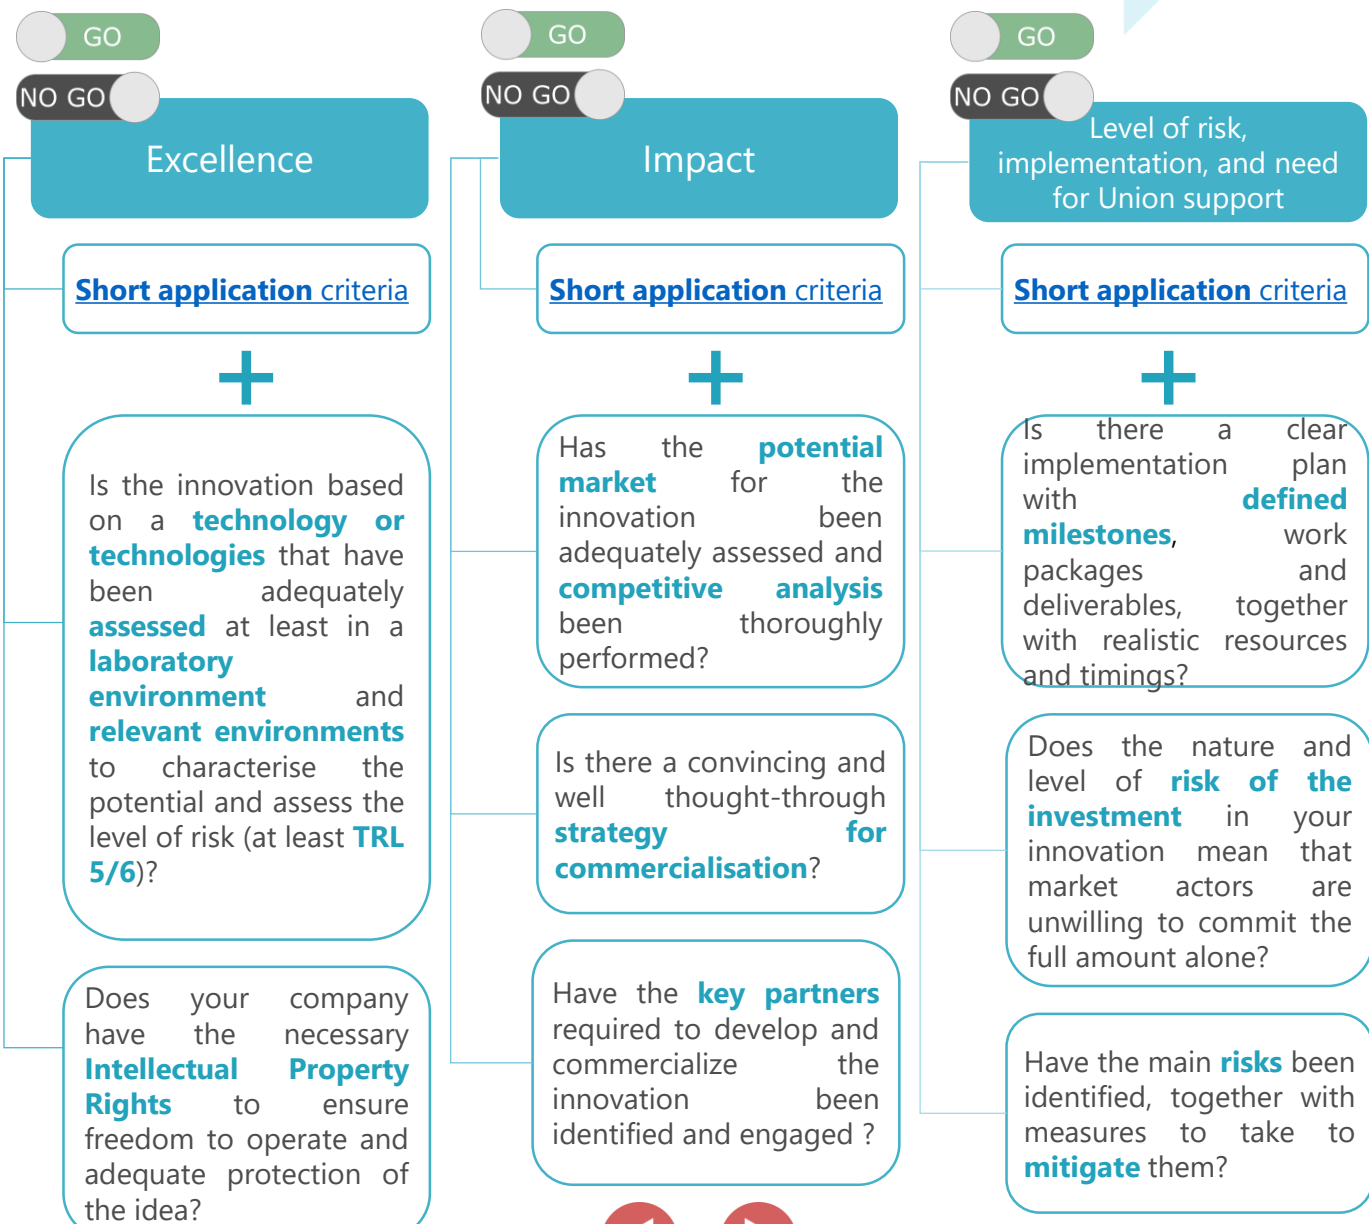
GO

NO GO

Excellence

Short application criteria

Is the innovation based on a technology or technologies that have been adequately assessed at least in a laboratory environment and relevant environments to characterise the potential and assess the level of risk (at least TRL 5/6)?

Does your company have the necessary Intellectual Property Rights to ensure freedom to operate and adequate protection of the idea?

GO

NO GO

Impact

Short application criteria

Has the potential market for the innovation been adequately assessed and competitive analysis been thoroughly performed?

Is there a convincing and well thought-through strategy for commercialisation?

Have the key partners required to develop and commercialize the innovation been identified and engaged ?

GO

NO GO

Level of risk, implementation, and need for Union support

Short application criteria

Is there a clear implementation plan with defined milestones, work packages and deliverables, together with realistic resources and timings?

Does the nature and level of risk of the investment in your innovation mean that market actors are unwilling to commit the full amount alone?

Have the main risks been identified, together with measures to take to mitigate them?